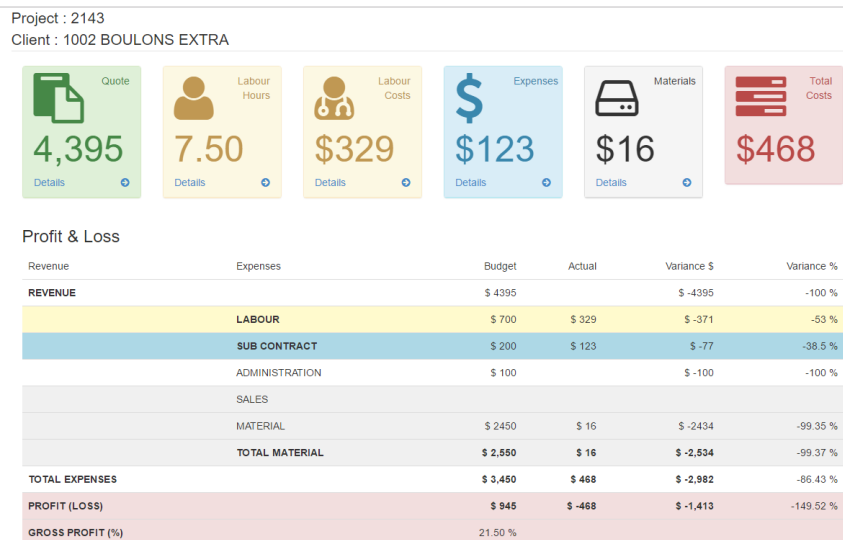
Project : 2143
Client : 1002 BOULONS EXTRA

Quote
4,395
Details

Labour Hours
7.50
Details

Labour Costs
$329
Details

Expenses
$123
Details

Materials
$16
Details

Total Costs
$468

Profit & Loss

| Revenue | Expenses | Budget | Actual | Variance $ | Variance % |
|---|---|---|---|---|---|
| REVENUE | | $ 4395 | | $ -4395 | -100 % |
| | LABOUR | $ 700 | $ 329 | $ -371 | -53 % |
| | SUB CONTRACT | $ 200 | $ 123 | $ -77 | -38.5 % |
| | ADMINISTRATION | $ 100 | | $ -100 | -100 % |
| | SALES | | | | |
| | MATERIAL | $ 2450 | $ 16 | $ -2434 | -99.35 % |
| | TOTAL MATERIAL | $ 2,550 | $ 16 | $ -2,534 | -99.37 % |
| TOTAL EXPENSES | | $ 3,450 | $ 468 | $ -2,982 | -86.43 % |
| PROFIT (LOSS) | | $ 945 | $ -468 | $ -1,413 | -149.52 % |
| GROSS PROFIT (%) | | 21.50 % | | | |